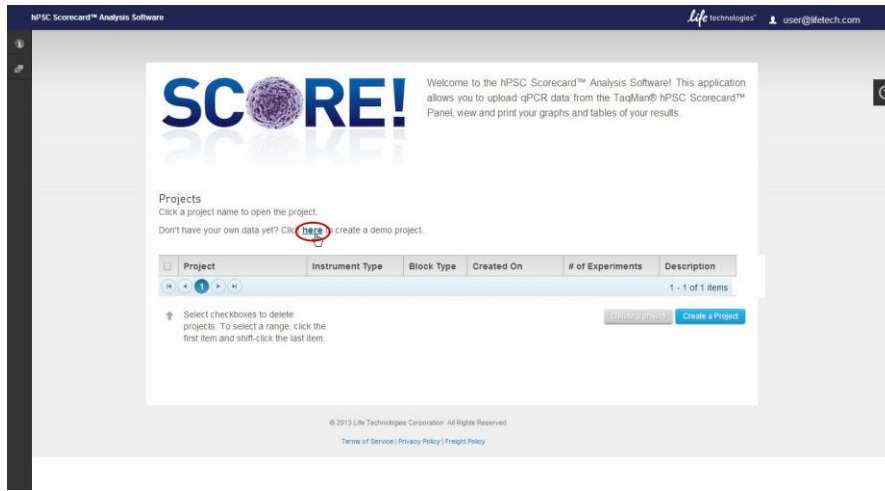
hPSC Scorecard™ Analysis Software

Life technologies® user@lifetech.com

SCORE!

Welcome to the hPSC Scorecard™ Analysis Software! This application allows you to upload qPCR data from the TaqMan® hPSC Scorecard™ Panel, view and print your graphs and tables of your results.

Projects

Click a project name to open the project.

Don't have your own data yet? Click here to create a demo project.

| | Project | Instrument Type | Block Type | Created On | # of Experiments | Description |
|---|---|---|---|---|---|---|

1

1 - 1 of 1 items

Select checkboxes to delete projects. To select a range, click the first item and shift-click the last item.

Delete project Create a Project

© 2013 Life Technologies Corporation. All Rights Reserved.

Terms of Service | Privacy Policy | Freight Policy